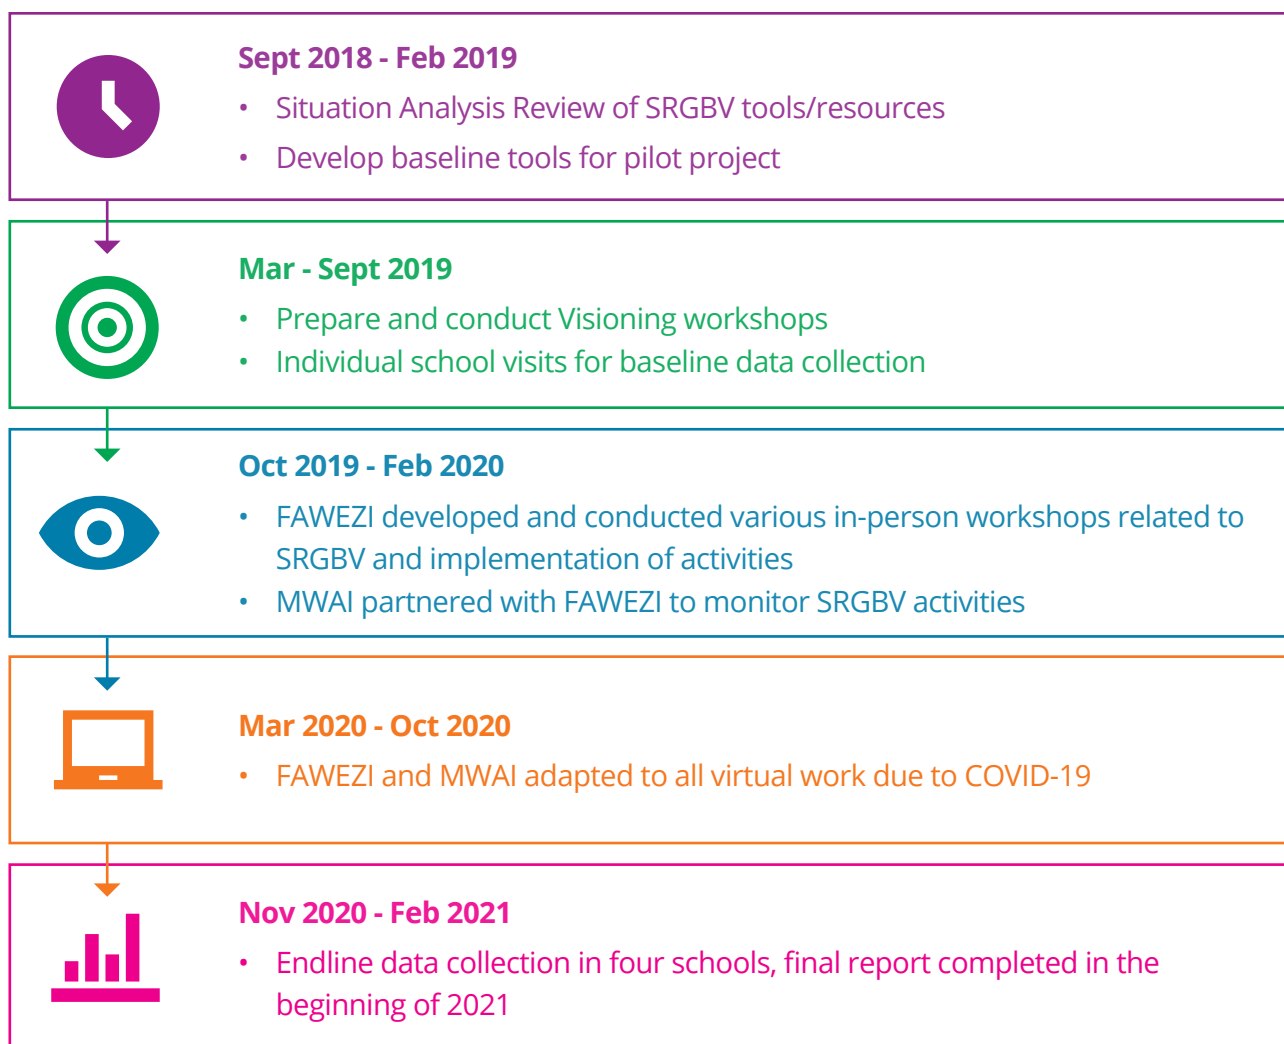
Sept 2018 - Feb 2019

- Situation Analysis Review of SRGBV tools/resources
- Develop baseline tools for pilot project

Mar - Sept 2019

- Prepare and conduct Visioning workshops
- Individual school visits for baseline data collection

Oct 2019 - Feb 2020

- FAWEZI developed and conducted various in-person workshops related to SRGBV and implementation of activities
- MWAI partnered with FAWEZI to monitor SRGBV activities

Mar 2020 - Oct 2020

- FAWEZI and MWAI adapted to all virtual work due to COVID-19

Nov 2020 - Feb 2021

- Endline data collection in four schools, final report completed in the beginning of 2021